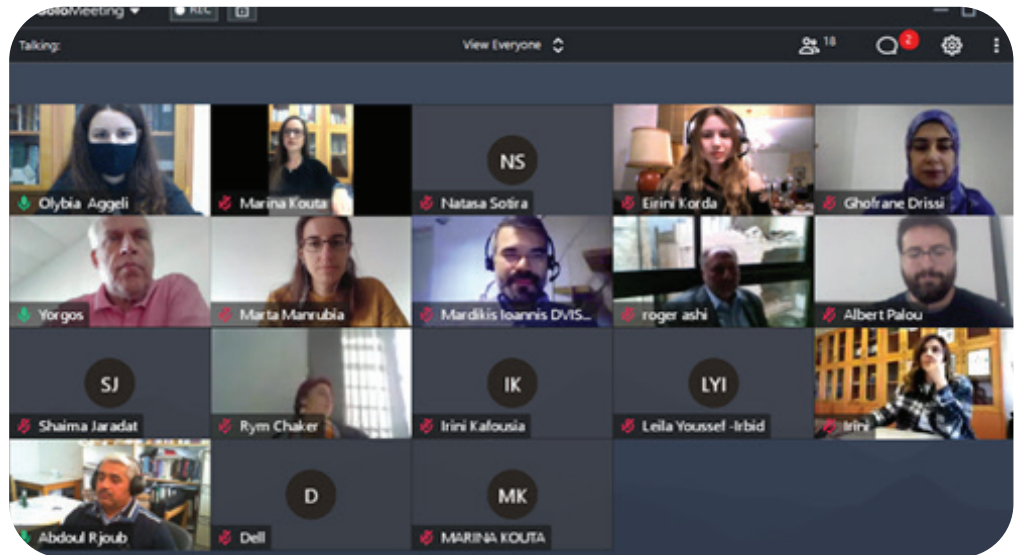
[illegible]Meeting REC

Talking:

View Everyone

18

2

Olybia Aggeli

Marina Kouta

NS

Natasa Sotira

Eirini Korda

Ghofrane Drissi

Yorgos

Marta Manrubia

Mardikis Ioannis DVIS...

roger ashi

Albert Palou

SJ

Shaima Jaradat

Rym Chaker

IK

Irini Kafousia

LYI

Leila Youssef -Irbid

Irini

Abdoul Rjoub

D

Dell

MK

MARINA KOUTA